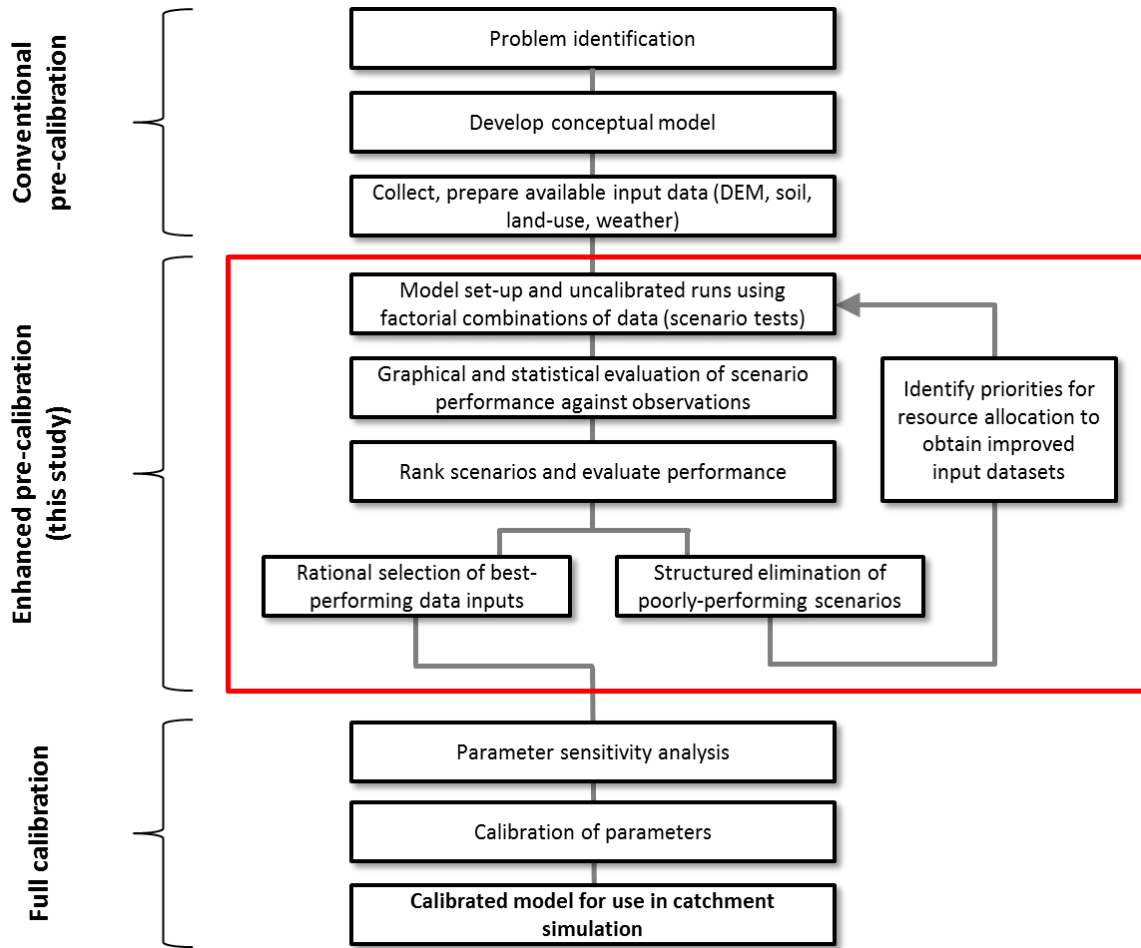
Conventional pre-calibration

Problem identification

Develop conceptual model

Collect, prepare available input data (DEM, soil, land-use, weather)

Enhanced pre-calibration (this study)

Model set-up and uncalibrated runs using factorial combinations of data (scenario tests)

Graphical and statistical evaluation of scenario performance against observations

Rank scenarios and evaluate performance

Identify priorities for resource allocation to obtain improved input datasets

Rational selection of best-performing data inputs

Structured elimination of poorly-performing scenarios

Full calibration

Parameter sensitivity analysis

Calibration of parameters

Calibrated model for use in catchment simulation